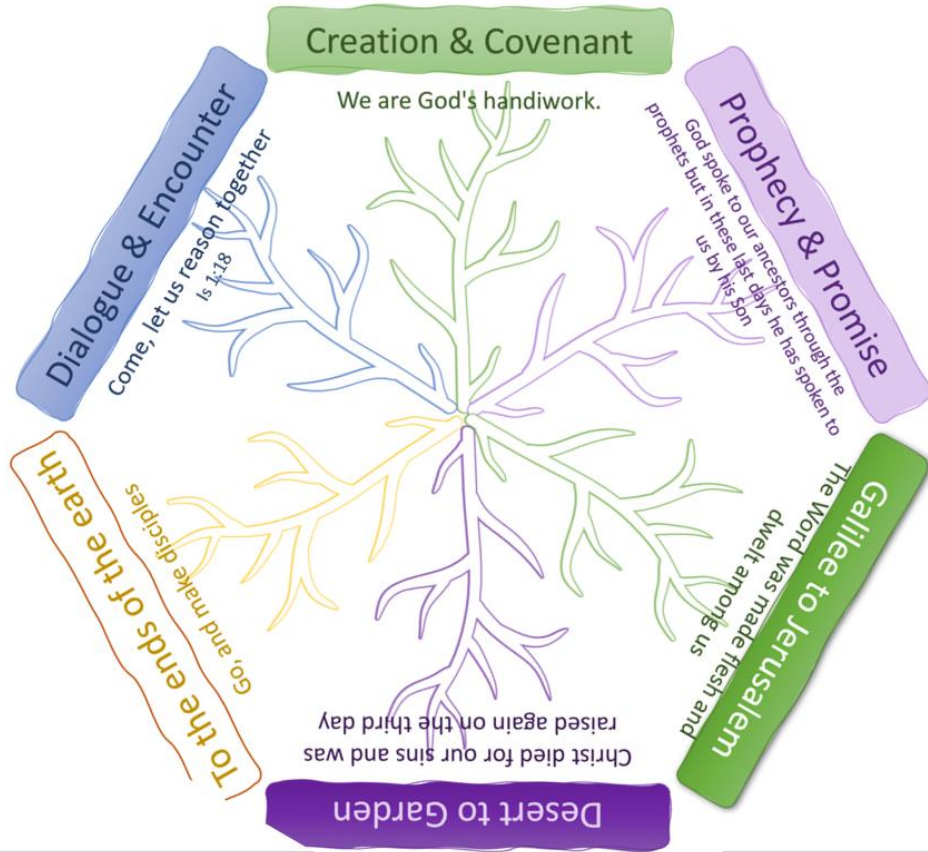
Creation & Covenant

We are God's handiwork.

Prophecy & Promise

God spoke to our ancestors through the prophets but in these last days he has spoken to us by his Son

Galilee to Jerusalem

The Word was made flesh and dwelt among us

Desert to Garden

Christ died for our sins and was raised again on the third day

To the ends of the earth

Go, and make disciples

Dialogue & Encounter

Come, let us reason together

Is 1:18